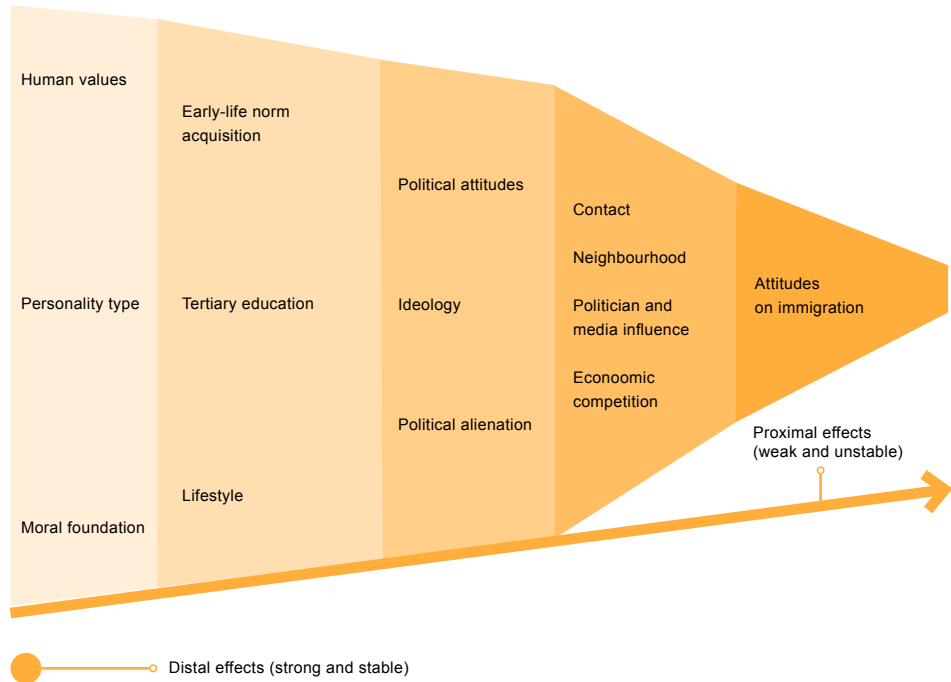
Human values

Personality type

Moral foundation

Early-life norm acquisition

Tertiary education

Lifestyle

Political attitudes

Ideology

Political alienation

Contact

Neighbourhood

Politician and media influence

Econoomic competition

Attitudes on immigration

Proximal effects (weak and unstable)

Distal effects (strong and stable)